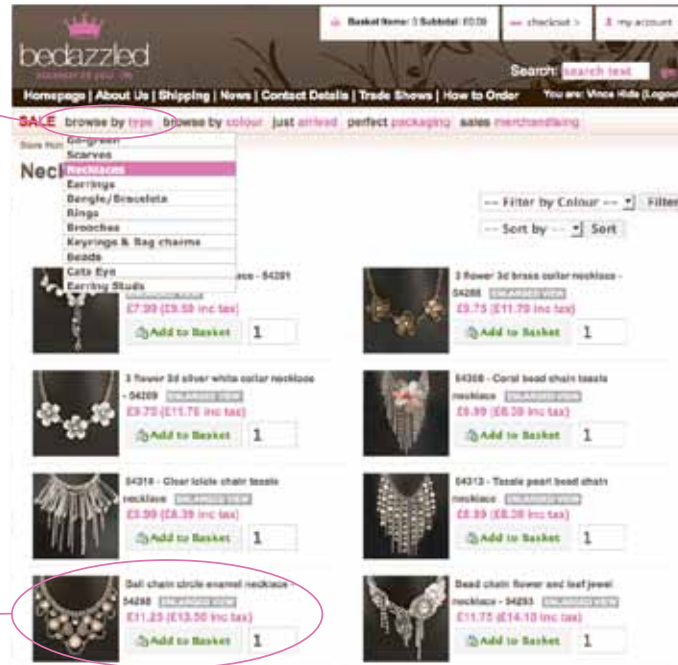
bedazzled

Basket Items: 0 Subtotal: £0.00 | checkout > | my account

Search: search text

Homepage | About Us | Shipping | News | Contact Details | Trade Shows | How to Order

You are: Vince Hide (Logout)

SALE browse by type browse by colour just arrived perfect packaging sales merchandising

Store Hom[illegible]

Nec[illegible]

On-green
Scarves
Necklaces
Earrings
Bangle/Bracelets
Rings
Brooches
Keyrings & Bag charms
Beads
Cats Eye
Earring Studs

-- Filter by Colour -- Filter

-- Sort by -- Sort

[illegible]ace - 54281
ENLARGED VIEW
£7.99 (£9.59 inc tax)
Add to Basket 1

3 flower 3d brass collar necklace - 54268 ENLARGED VIEW
£9.75 (£11.70 inc tax)
Add to Basket 1

3 flower 3d silver white collar necklace - 54269 ENLARGED VIEW
£9.75 (£11.70 inc tax)
Add to Basket 1

54308 - Coral bead chain tassle necklace ENLARGED VIEW
£6.99 (£8.39 inc tax)
Add to Basket 1

54316 - Clear icicle chain tassle necklace ENLARGED VIEW
£6.99 (£8.39 inc tax)
Add to Basket 1

54313 - Tassle pearl bead chain necklace ENLARGED VIEW
£6.99 (£8.39 inc tax)
Add to Basket 1

Ball chain circle enamel necklace - 54288 ENLARGED VIEW
£11.25 (£13.50 inc tax)
Add to Basket 1

Bead chain flower and leaf jewel necklace - 54293 ENLARGED VIEW
£11.75 (£14.10 inc tax)
Add to Basket 1